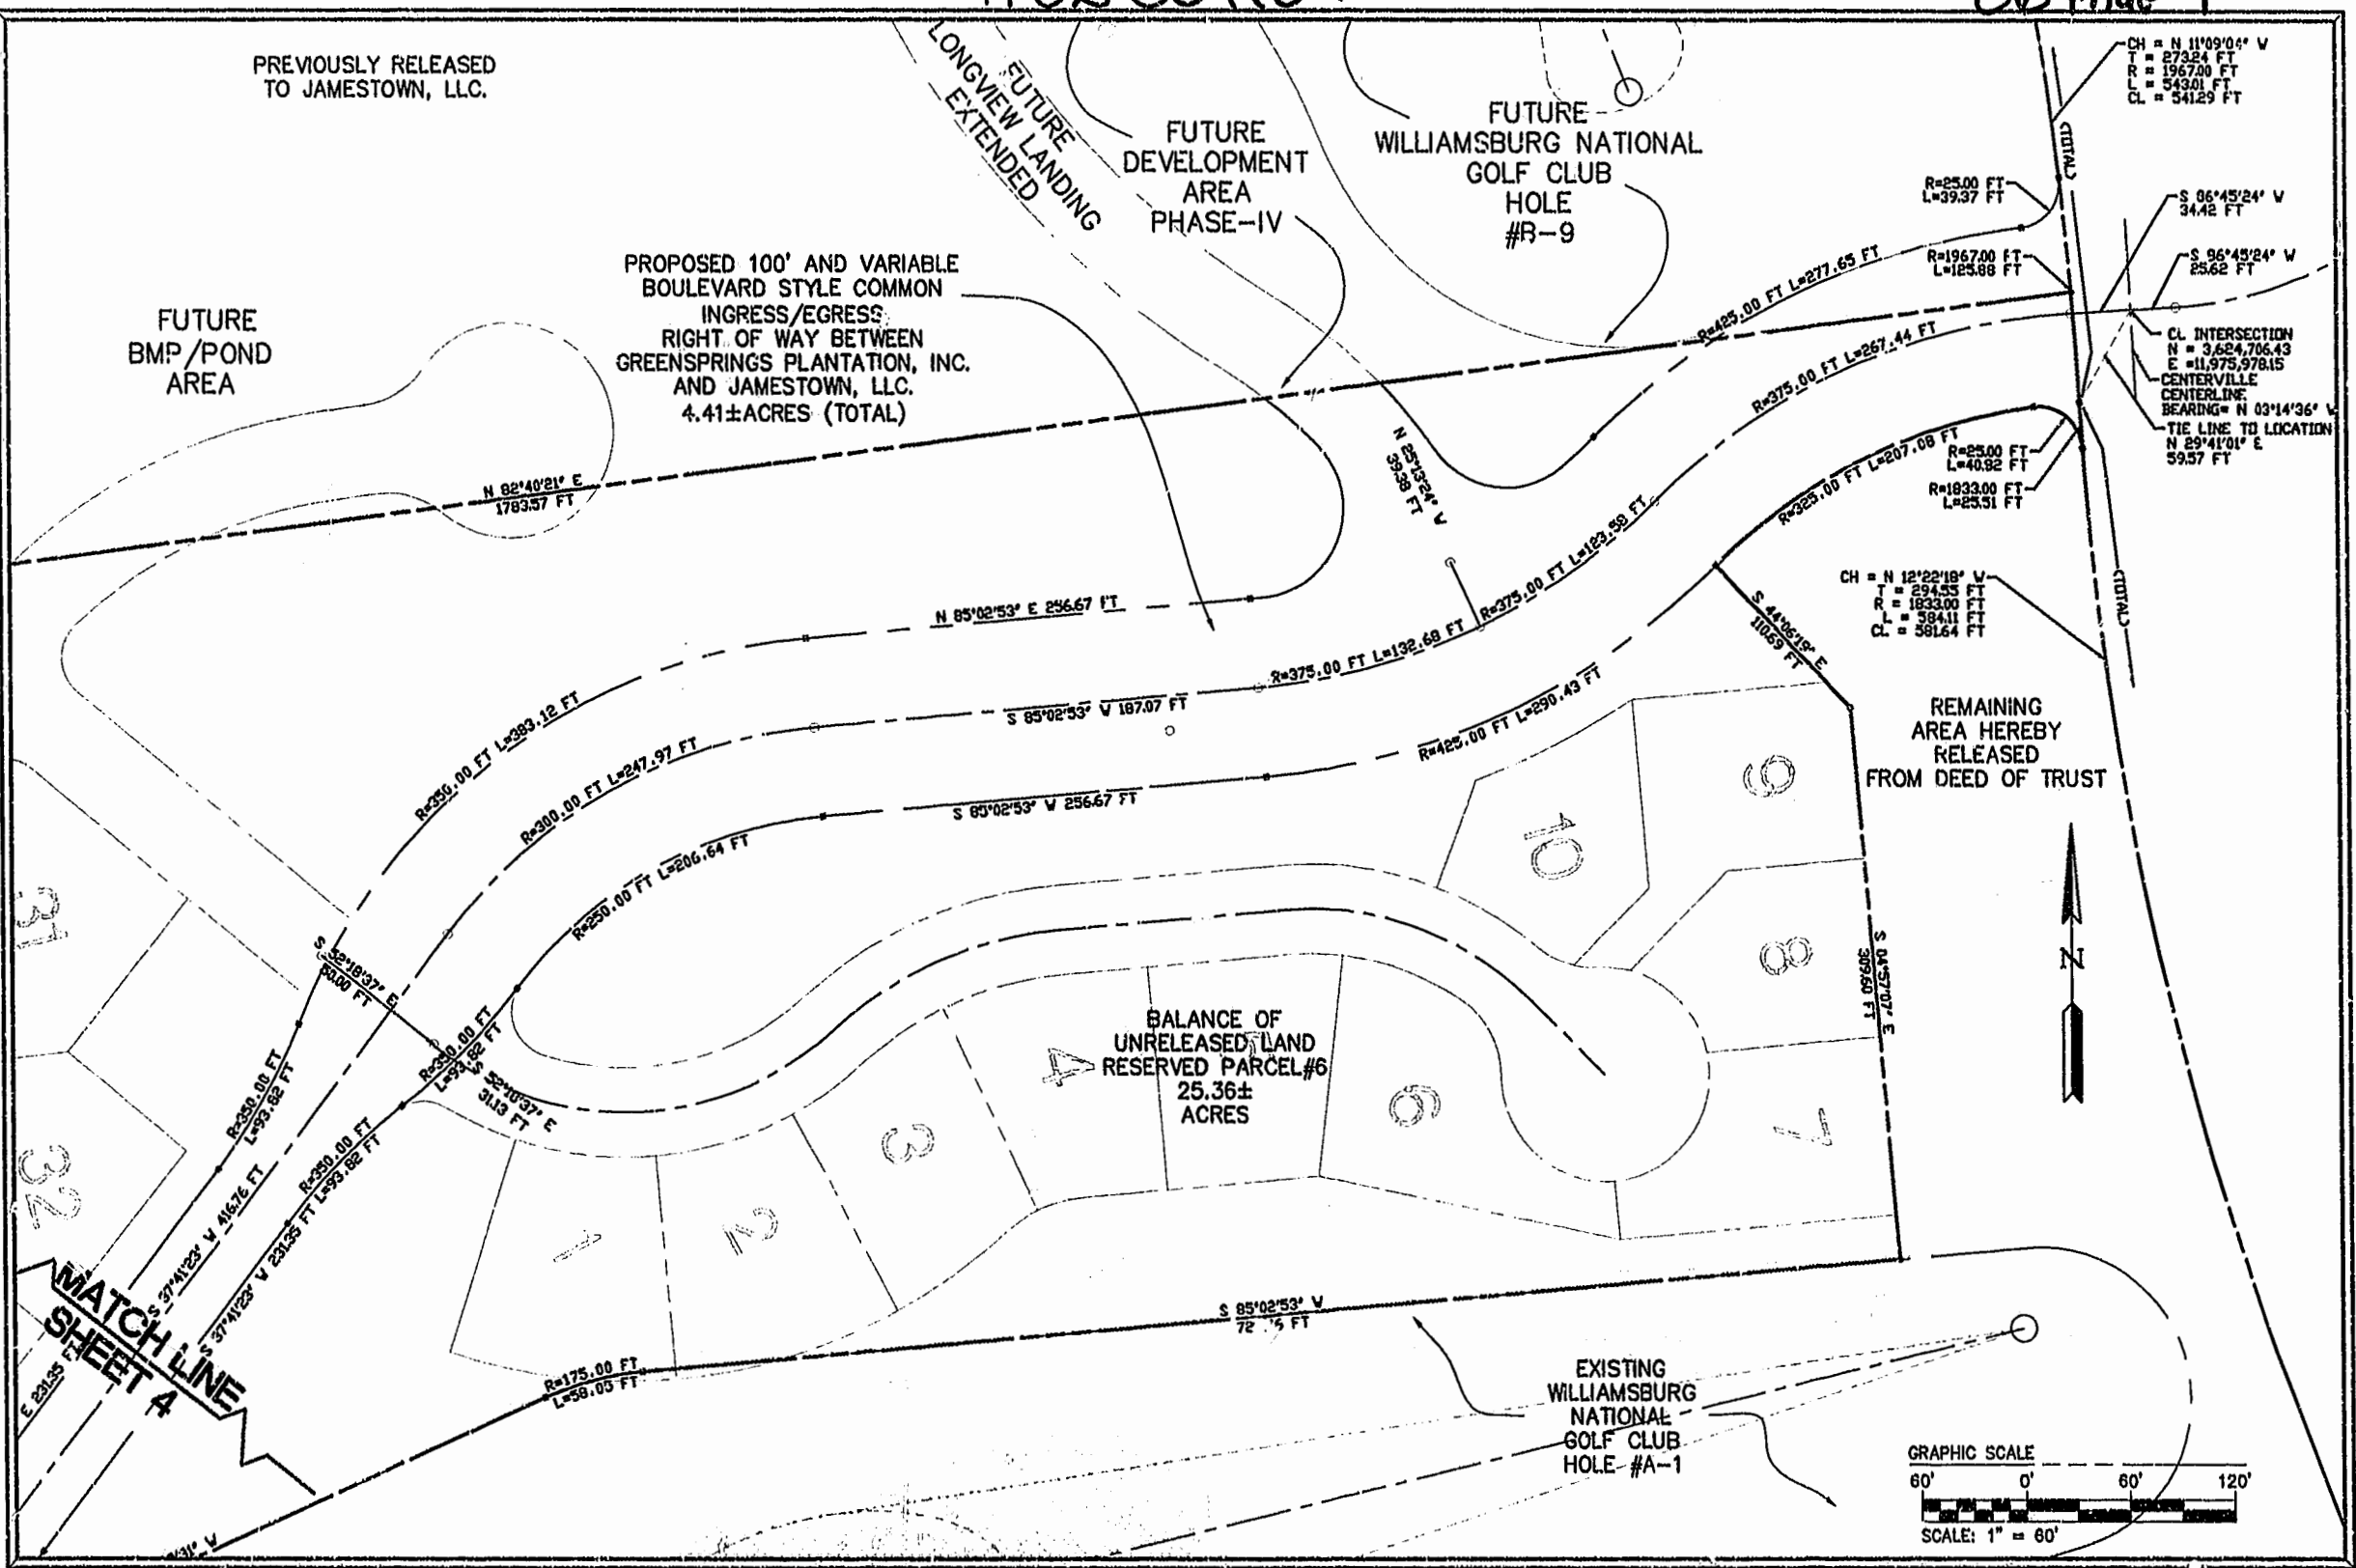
PREVIOUSLY RELEASED TO JAMESTOWN, LLC.

FUTURE LONGVIEW LANDING EXTENDED

FUTURE DEVELOPMENT AREA PHASE-IV

FUTURE WILLIAMSBURG NATIONAL GOLF CLUB HOLE #B-9

CH = N 11°09'04" W
T = 273.24 FT
R = 1967.00 FT
L = 543.01 FT
CL = 541.29 FT

(TOTAL)

R=25.00 FT
L=39.37 FT

S 06°45'24" W
34.42 FT

R=1967.00 FT
L=125.88 FT

S 06°45'24" W
25.62 FT

CL INTERSECTION
N = 3,624,706.43
E = 11,975,978.15
CENTERVILLE CENTERLINE
BEARING= N 03°14'36" W
TIE LINE TO LOCATION
N 29°41'01" E
59.57 FT

R=25.00 FT
L=40.92 FT

R=1833.00 FT
L=23.31 FT

PROPOSED 100' AND VARIABLE BOULEVARD STYLE COMMON INGRESS/EGRESS RIGHT OF WAY BETWEEN GREENSPRINGS PLANTATION, INC. AND JAMESTOWN, LLC. 4.41±ACRES (TOTAL)

FUTURE BMP/POND AREA

R=425.00 FT L=277.65 FT

R=375.00 FT L=267.44 FT

R=325.00 FT L=207.08 FT

N 82°40'21" E
1783.57 FT

N 25°13'24" W
39.38 FT

N 85°02'53" E 256.67 FT

R=375.00 FT L=123.58 FT

R=375.00 FT L=132.68 FT

S 44°06'15" E
110.69 FT

CH = N 12°22'18" W
T = 294.55 FT
R = 1833.00 FT
L = 584.11 FT
CL = 581.64 FT

(TOTAL)

S 85°02'53" W 187.07 FT

R=350.00 FT L=383.12 FT

R=425.00 FT L=290.43 FT

REMAINING AREA HEREBY RELEASED FROM DEED OF TRUST

R=300.00 FT L=247.97 FT

S 85°02'53" W 256.67 FT

R=250.00 FT L=206.64 FT

10

9

8

S 04°57'07" E
309.60 FT

N

31

S 52°18'37" E
80.00 FT

R=350.00 FT
L=93.62 FT

R=350.00 FT
L=93.82 FT

S 52°10'37" E
31.13 FT

BALANCE OF UNRELEASED LAND RESERVED PARCEL#6
25.36± ACRES

4

3

6

7

32

R=350.00 FT
L=93.82 FT

S 37°41'23" W 416.76 FT

S 37°41'23" W 231.35 FT

1

2

MATCH LINE SHEET 4

E 231.35 FT

S 85°02'53" W
72 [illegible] FT

R=175.00 FT
L=58.05 FT

EXISTING WILLIAMSBURG NATIONAL GOLF CLUB HOLE #A-1

GRAPHIC SCALE
60' 0' 60' 120'
SCALE: 1" = 60'

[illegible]°31' W